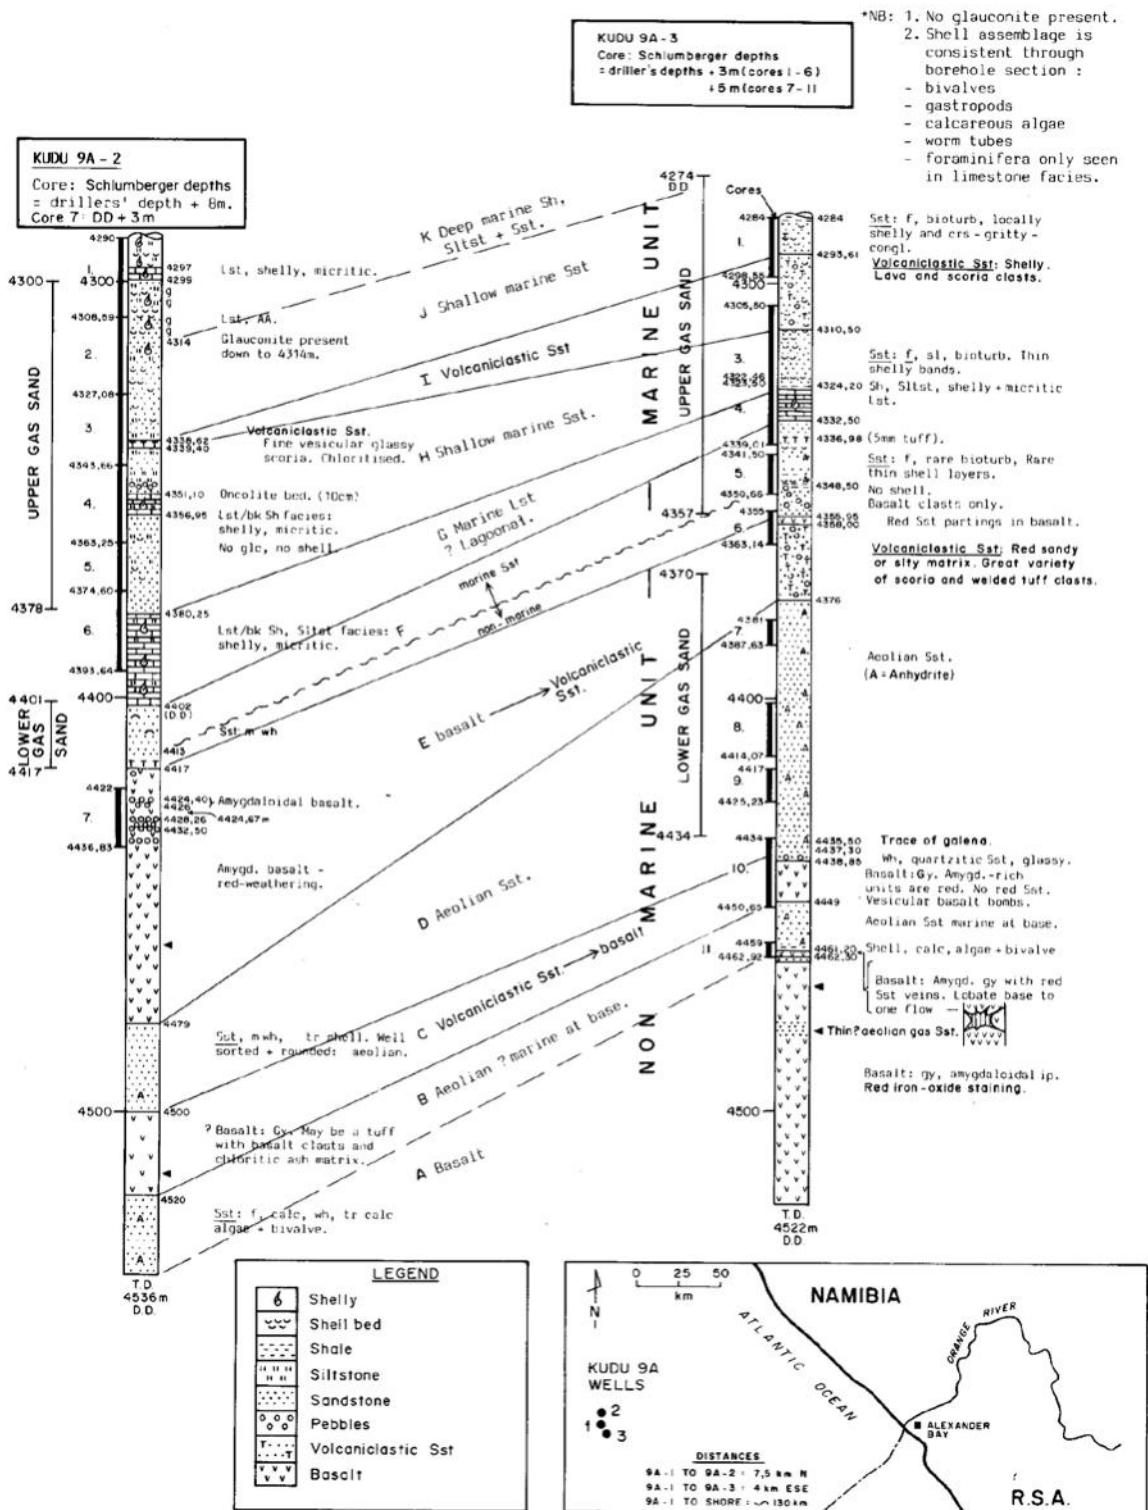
KUDU 9A-3
Core: Schlumberger depths = driller's depths + 3m (cores 1-6) + 5m (cores 7-11)

*NB: 1. No glauconite present.
2. Shell assemblage is consistent through borehole section :
- bivalves
- gastropods
- calcareous algae
- worm tubes
- foraminifera only seen in limestone facies.

KUDU 9A - 2
Core: Schlumberger depths = drillers' depth + 8m.
Core 7: DD + 3m

4290
1.
4297
4299
4300
4308,59
4314
2.
4327,08
3.
4338,62
4339,40
4343,66
4351,10
4.
4356,95
4363,25
5.
4374,60
4378
4380,25
6.
4393,64
4400
4401
4402 (D.D)
4413
4417
4422
4424,40
4426
4428,26
4432,50
7.
4436,83
4424,67m
4479
4500
4520
T.D 4536m D.D.

UPPER GAS SAND
LOWER GAS SAND

Lst, shelly, micritic.
Lst, AA.
Glauconite present down to 4314m.
Volcaniclastic Sst. Fine vesicular glassy scoria. Chloritised.
Oncolite bed. (10cm)
Lst/bk Sh facies: shelly, micritic.
No glc, no shell.
Lst/bk Sh, Sltst facies: F shelly, micritic.
Sst. m wh
Amygdaloidal basalt.
Amygd. basalt - red-weathering.
Sst, m wh, tr shell. Well sorted + rounded: aeolian.
? Basalt: Gy. May be a tuff with basalt clasts and chloritic ash matrix.
Sst: f, calc, wh, tr calc algae + bivalve.

K Deep marine Sh, Sltst + Sst.
J Shallow marine Sst
I Volcaniclastic Sst
H Shallow marine Sst.
G Marine Lst ? Lagoonal.
marine Sst
non-marine
E basalt → Volcaniclastic Sst.
D Aeolian Sst.
C Volcaniclastic Sst. → basalt
B Aeolian ? marine at base.
A Basalt

MARINE UNIT
NON MARINE UNIT

4274 DD
Cores
4284
1.
4293,61
4298,55
4300
4305,50
4310,50
3.
4322,46
4323,50
4324,20
4.
4332,50
4336,98
4339,01
4341,50
5.
4348,50
4350,65
4355
4355,95
4358,00
6
4363,14
4357
4370
4376
4381
7
4387,63
4400
8.
4414,07
4417
9.
4425,23
4434
4434
4435,50
4437,30
4438,85
10.
4449
4450,65
4459
11
4461,20
4462,92
4462,30
4500
T.D. 4522m D.D.

UPPER GAS SAND
LOWER GAS SAND

Sst: f, bioturb, locally shelly and crs - gritty - congl.
Volcaniclastic Sst: Shelly. Lava and scoria clasts.
Sst: f, sl, bioturb. Thin shelly bands.
Sh, Sltst, shelly + micritic Lst.
(5mm tuff).
Sst: f, rare bioturb, Rare thin shell layers.
No shell.
Basalt clasts only.
Red Sst partings in basalt.
Volcaniclastic Sst: Red sandy or silty matrix. Great variety of scoria and welded tuff clasts.
Aeolian Sst.
(A = Anhydrite)
Trace of galena.
Wh, quartzitic Sst, glassy.
Basalt: Gy. Amygd.-rich units are red. No red Sst.
Vesicular basalt bombs.
Aeolian Sst marine at base.
Shell, calc, algae + bivalve
Basalt: Amygd. gy with red Sst veins. Lobate base to one flow
Thin ? aeolian gas Sst.
Basalt: gy, amygdaloidal ip. Red iron-oxide staining.

LEGEND
Shelly
Shell bed
Shale
Siltstone
Sandstone
Pebbles
Volcaniclastic Sst
Basalt

N
0 25 50
km
NAMIBIA
ATLANTIC OCEAN
ORANGE RIVER
KUDU 9A WELLS
1 2 3
ALEXANDER BAY
R.S.A.
DISTANCES
9A-1 TO 9A-2 : 7,5 km N
9A-1 TO 9A-3 : 4 km ESE
9A-1 TO SHORE : ~ 130 km